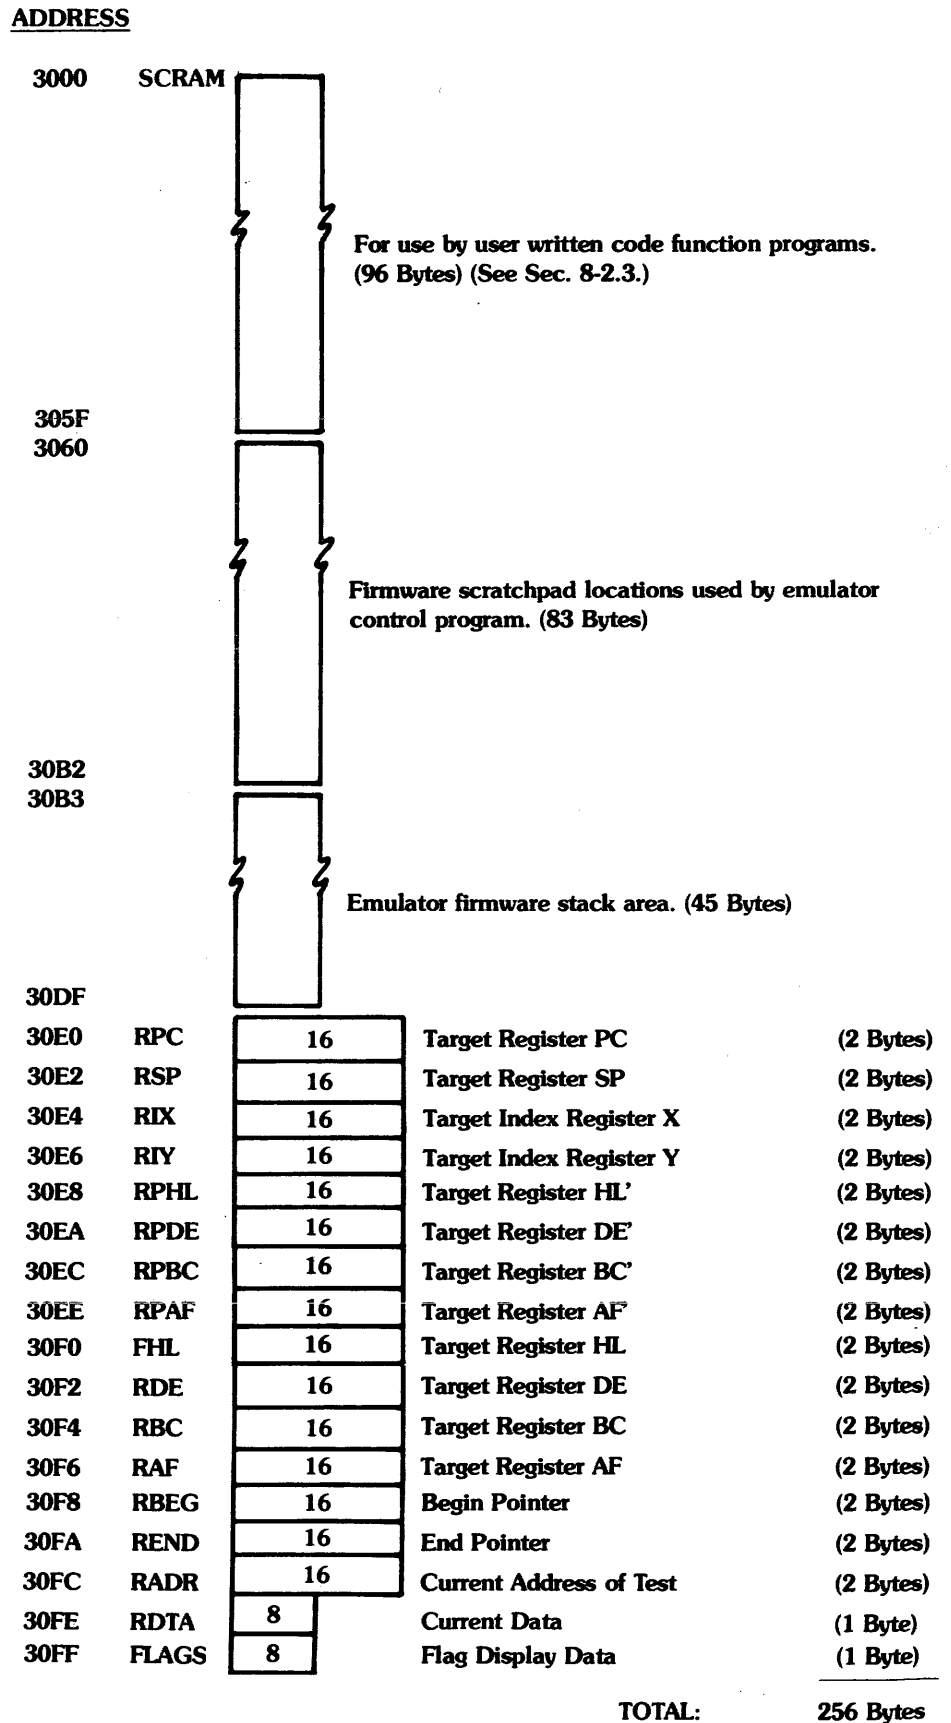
ADDRESS

3000 SCRAM

For use by user written code function programs. (96 Bytes) (See Sec. 8-2.3.)

305F
3060

Firmware scratchpad locations used by emulator control program. (83 Bytes)

30B2
30B3

Emulator firmware stack area. (45 Bytes)

30DF

| | | | | |
|---|---|---|---|---|
| 30E0 | RPC | 16 | Target Register PC | (2 Bytes) |
| 30E2 | RSP | 16 | Target Register SP | (2 Bytes) |
| 30E4 | RIX | 16 | Target Index Register X | (2 Bytes) |
| 30E6 | RIY | 16 | Target Index Register Y | (2 Bytes) |
| 30E8 | RPHL | 16 | Target Register HL' | (2 Bytes) |
| 30EA | RPDE | 16 | Target Register DE' | (2 Bytes) |
| 30EC | RPBC | 16 | Target Register BC' | (2 Bytes) |
| 30EE | RPAF | 16 | Target Register AF' | (2 Bytes) |
| 30F0 | FHL | 16 | Target Register HL | (2 Bytes) |
| 30F2 | RDE | 16 | Target Register DE | (2 Bytes) |
| 30F4 | RBC | 16 | Target Register BC | (2 Bytes) |
| 30F6 | RAF | 16 | Target Register AF | (2 Bytes) |
| 30F8 | RBEG | 16 | Begin Pointer | (2 Bytes) |
| 30FA | REND | 16 | End Pointer | (2 Bytes) |
| 30FC | RADR | 16 | Current Address of Test | (2 Bytes) |
| 30FE | RDTA | 8 | Current Data | (1 Byte) |
| 30FF | FLAGS | 8 | Flag Display Data | (1 Byte) |

TOTAL: 256 Bytes